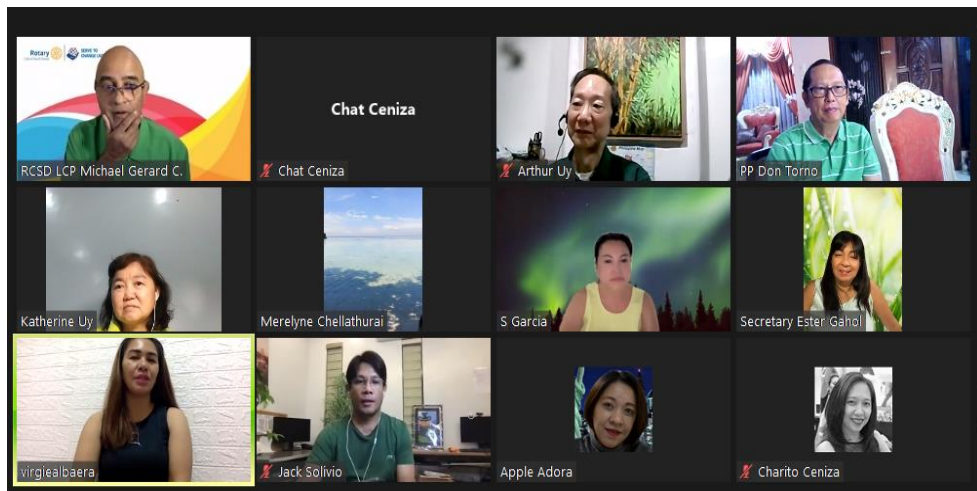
Rotary

SERVE TO CHANGE LIVES

RCSD LCP Michael Gerard C.

Chat Ceniza

Chat Ceniza

Arthur Uy

PP Don Torno

Katherine Uy

Merelyne Chellathurai

S Garcia

Secretary Ester Gahol

virgiealbaera

Jack Solivio

Apple Adora

Charito Ceniza